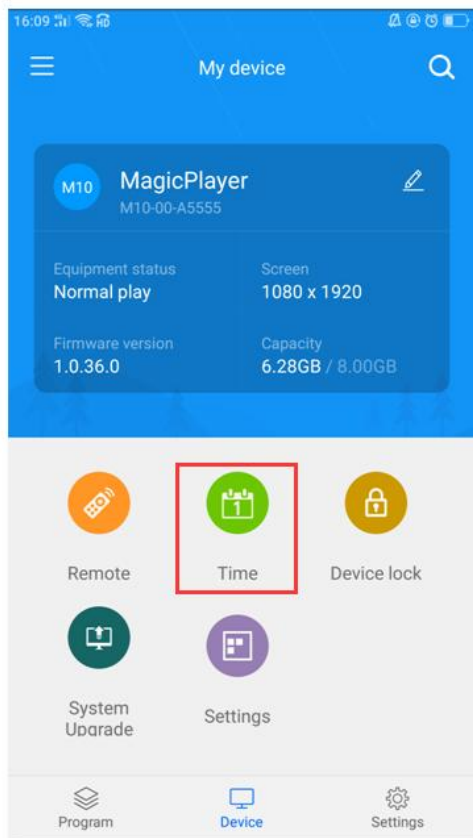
16:09 HD

My device

M10 MagicPlayer
M10-00-A5555

Equipment status
Normal play

Screen
1080 x 1920

Firmware version
1.0.36.0

Capacity
6.28GB / 8.00GB

1

Remote

Time

Device lock

System Upgrade

Settings

Program

Device

Settings